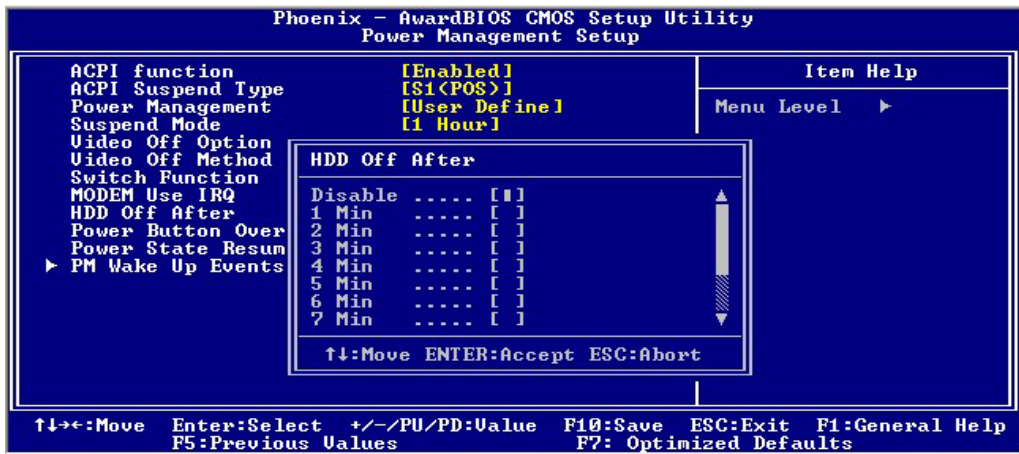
Phoenix - AwardBIOS CMOS Setup Utility
Power Management Setup

ACPI function [Enabled]
ACPI Suspend Type [S1(POS)]
Power Management [User Define]
Suspend Mode [1 Hour]
Video Off Option
Video Off Method
Switch Function
MODEM Use IRQ
HDD Off After
Power Button Over
Power State Resum
► PM Wake Up Events

Item Help

Menu Level ►

HDD Off After

Disable ..... [■]
1 Min ..... [ ]
2 Min ..... [ ]
3 Min ..... [ ]
4 Min ..... [ ]
5 Min ..... [ ]
6 Min ..... [ ]
7 Min ..... [ ]

↑↓:Move ENTER:Accept ESC:Abort

↑↓→←:Move Enter:Select +/-/PU/PD:Value F10:Save ESC:Exit F1:General Help
F5:Previous Values F7: Optimized Defaults